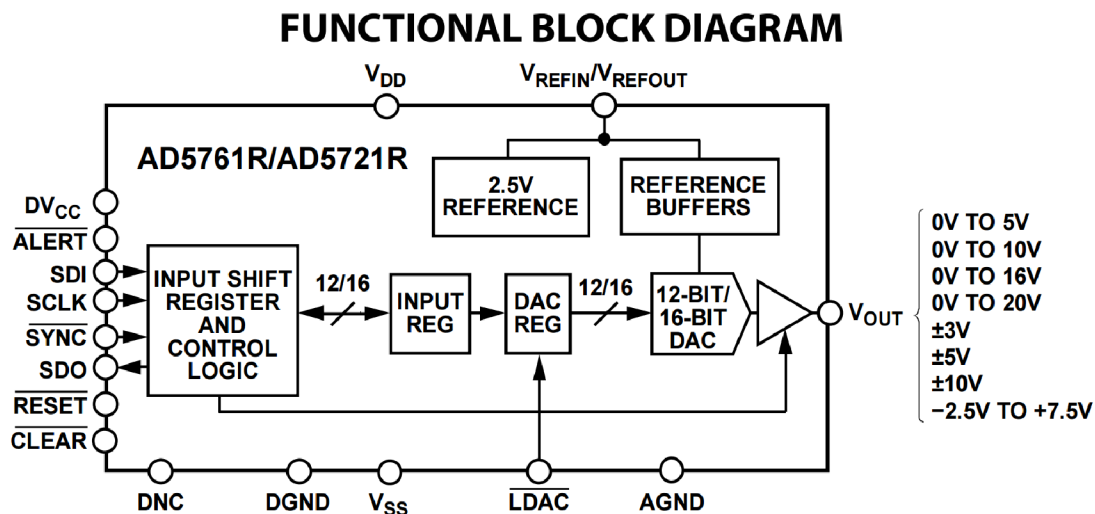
FUNCTIONAL BLOCK DIAGRAM

$V_{DD}$

$V_{REFIN}/V_{REFOUT}$

AD5761R/AD5721R

2.5V REFERENCE

REFERENCE BUFFERS

$DV_{CC}$
$\overline{ALERT}$
SDI
SCLK
$\overline{SYNC}$
SDO
$\overline{RESET}$
$\overline{CLEAR}$

INPUT SHIFT REGISTER AND CONTROL LOGIC

12/16

INPUT REG

DAC REG

12/16

12-BIT/ 16-BIT DAC

$V_{OUT}$

0V TO 5V
0V TO 10V
0V TO 16V
0V TO 20V
±3V
±5V
±10V
−2.5V TO +7.5V

DNC
DGND
$V_{SS}$
$\overline{LDAC}$
AGND